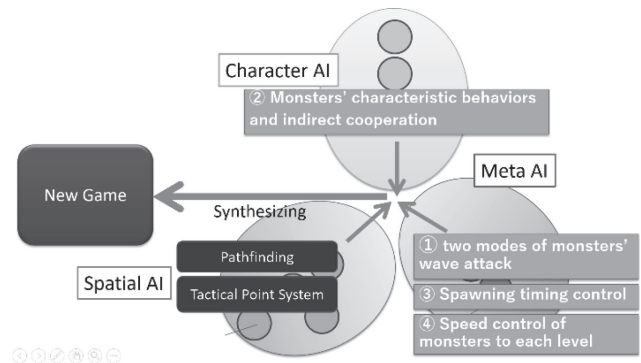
Character AI

② Monsters' characteristic behaviors and indirect cooperation

New Game

Synthesizing

Meta AI

Pathfinding

Tactical Point System

Spatial AI

① two modes of monsters' wave attack

③ Spawning timing control

④ Speed control of monsters to each level